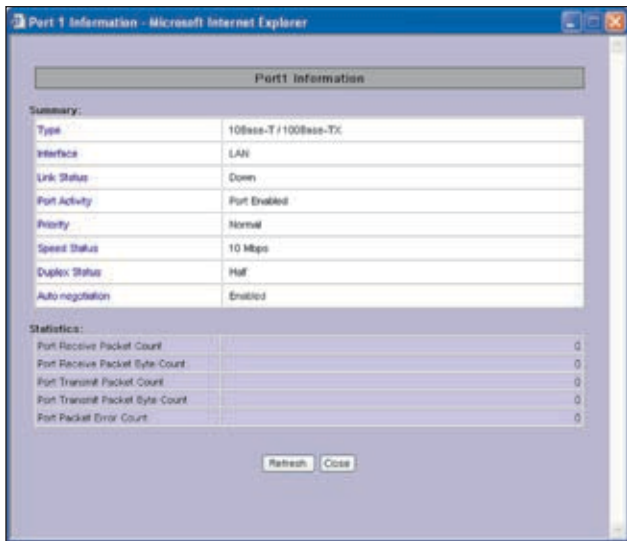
Port 1 Information - Microsoft Internet Explorer

Port1 Information

Summary:

| | |
|---|---|
| Type | 10Base-T / 100Base-TX |
| Interface | LAN |
| Link Status | Down |
| Port Activity | Port Enabled |
| Priority | Normal |
| Speed Status | 10 Mbps |
| Duplex Status | Half |
| Auto negotiation | Enabled |

Statistics:

| | |
|---|---|
| Port Receive Packet Count | 0 |
| Port Receive Packet Byte Count | 0 |
| Port Transmit Packet Count | 0 |
| Port Transmit Packet Byte Count | 0 |
| Port Packet Error Count | 0 |

Refresh Close